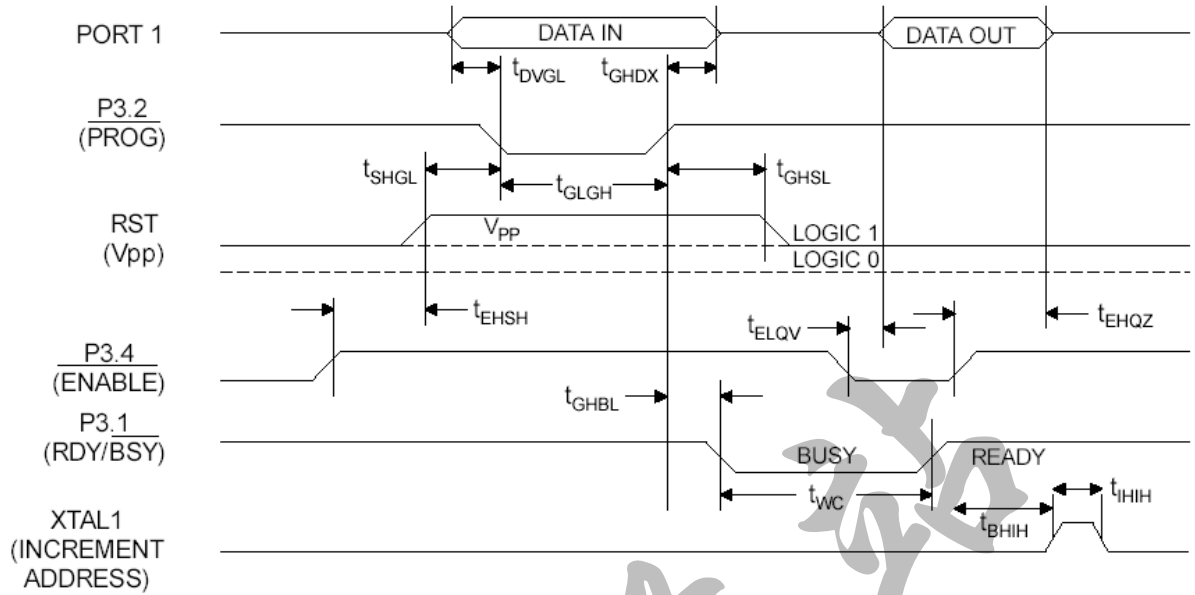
PORT 1

DATA IN

DATA OUT

$t_{DVGL}$

$t_{GHDX}$

P3.2
($\overline{PROG}$)

$t_{SHGL}$

$t_{GLGH}$

$t_{GHSL}$

RST
(Vpp)

$V_{PP}$

LOGIC 1

LOGIC 0

$t_{EHSH}$

$t_{ELQV}$

$t_{EHQZ}$

P3.4
($\overline{ENABLE}$)

$t_{GHBL}$

P3.1
(RDY/$\overline{BSY}$)

BUSY

READY

$t_{WC}$

$t_{IHIH}$

XTAL1
(INCREMENT
ADDRESS)

$t_{BHIH}$